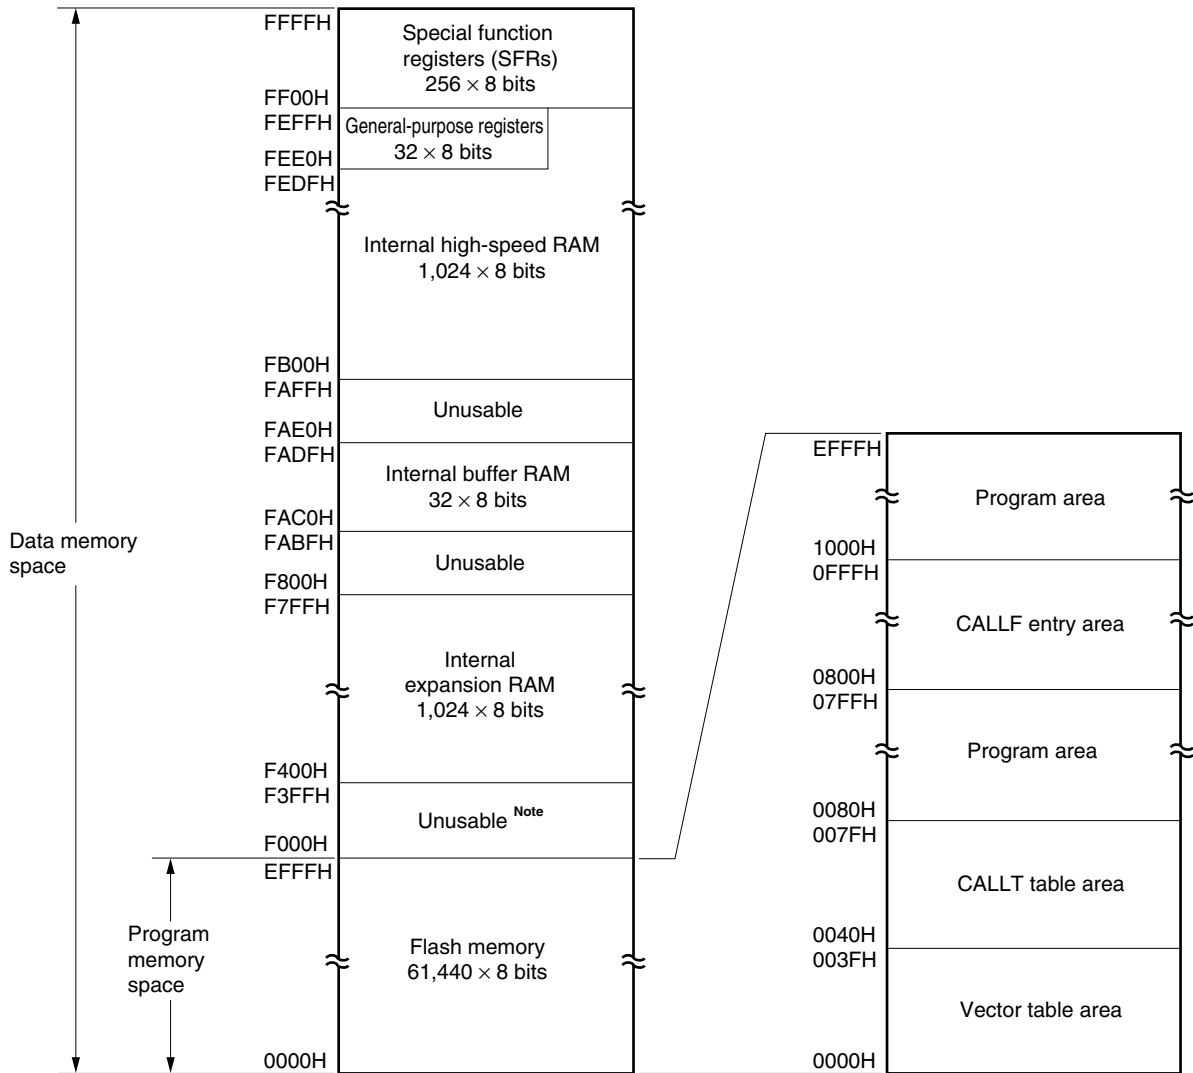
FFFFH
Special function registers (SFRs)
$256 \times 8$ bits
FF00H
FEFFH
General-purpose registers
$32 \times 8$ bits
FEE0H
FEDFH
Internal high-speed RAM
$1,024 \times 8$ bits
FB00H
FAFFH
Unusable
FAE0H
FADFH
Internal buffer RAM
$32 \times 8$ bits
FAC0H
FABFH
Unusable
F800H
F7FFH
Internal expansion RAM
$1,024 \times 8$ bits
F400H
F3FFH
Unusable Note
F000H
EFFFH
Flash memory
$61,440 \times 8$ bits
0000H

Data memory space

Program memory space

EFFFH
Program area
1000H
0FFFH
CALLF entry area
0800H
07FFH
Program area
0080H
007FH
CALLT table area
0040H
003FH
Vector table area
0000H